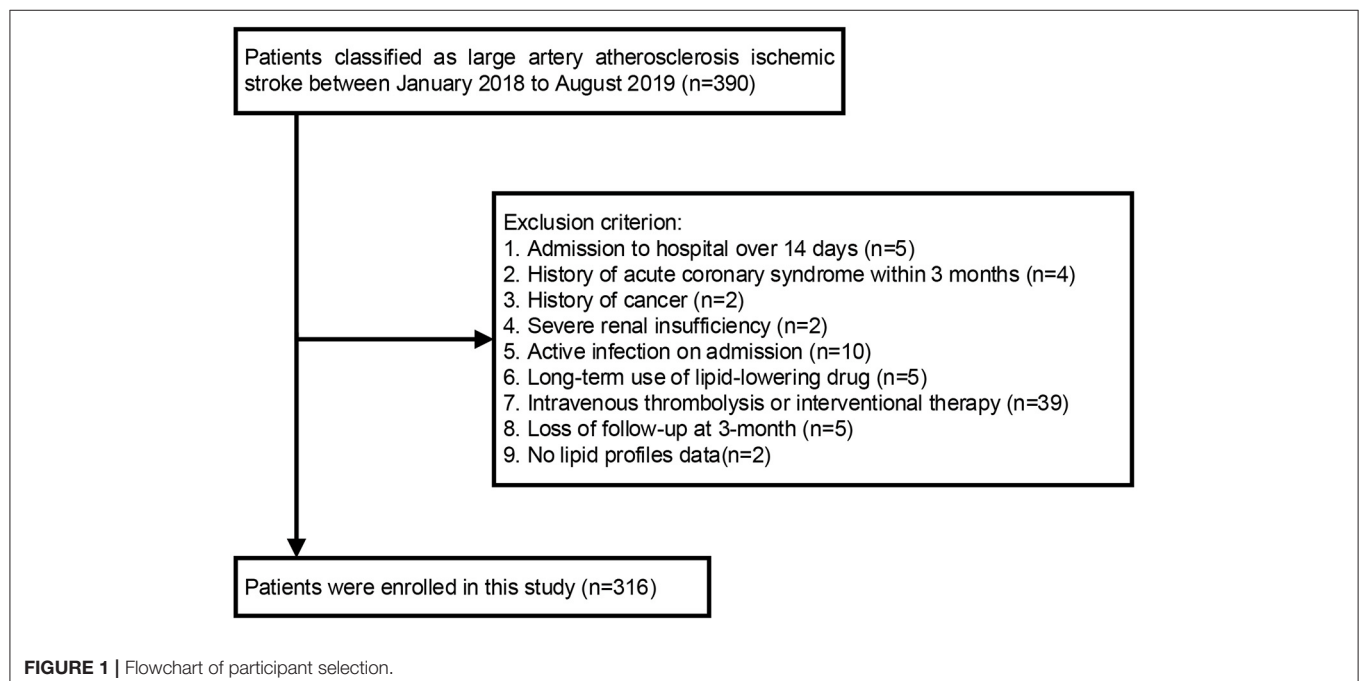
Patients classified as large artery atherosclerosis ischemic stroke between January 2018 to August 2019 (n=390)

Exclusion criterion:
1. Admission to hospital over 14 days (n=5)
2. History of acute coronary syndrome within 3 months (n=4)
3. History of cancer (n=2)
4. Severe renal insufficiency (n=2)
5. Active infection on admission (n=10)
6. Long-term use of lipid-lowering drug (n=5)
7. Intravenous thrombolysis or interventional therapy (n=39)
8. Loss of follow-up at 3-month (n=5)
9. No lipid profiles data(n=2)

Patients were enrolled in this study (n=316)

FIGURE 1 | Flowchart of participant selection.